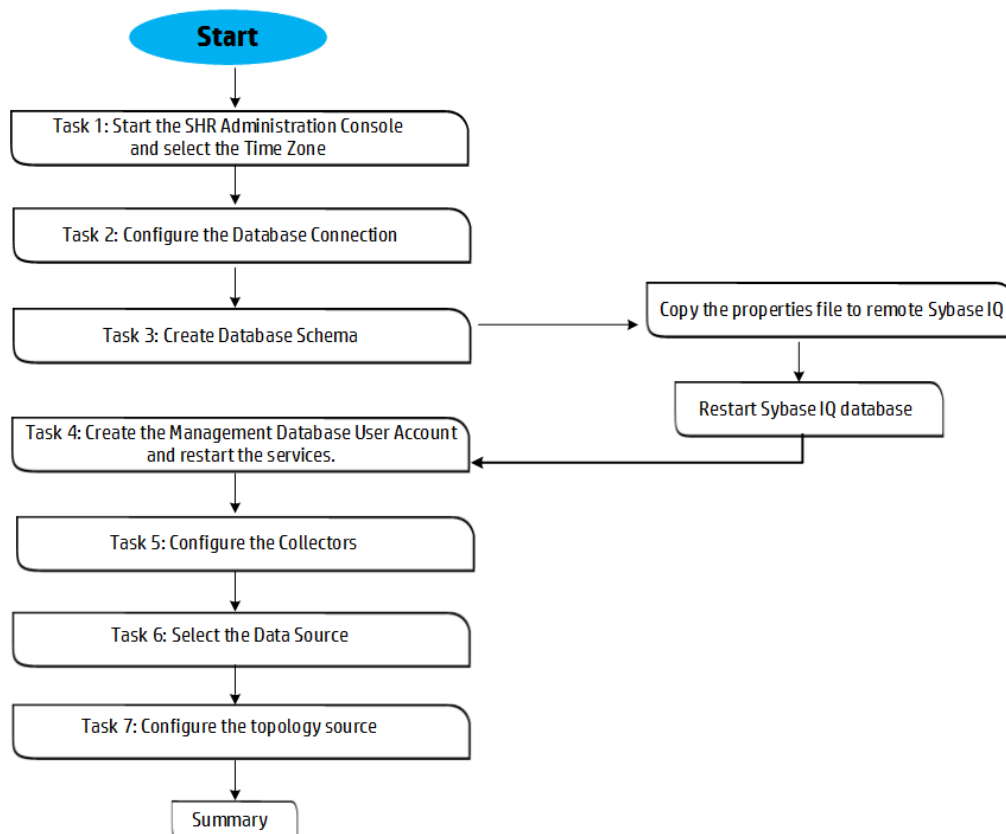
Start

Task 1: Start the SHR Administration Console and select the Time Zone

Task 2: Configure the Database Connection

Task 3: Create Database Schema

Copy the properties file to remote Sybase IQ

Restart Sybase IQ database

Task 4: Create the Management Database User Account and restart the services.

Task 5: Configure the Collectors

Task 6: Select the Data Source

Task 7: Configure the topology source

Summary